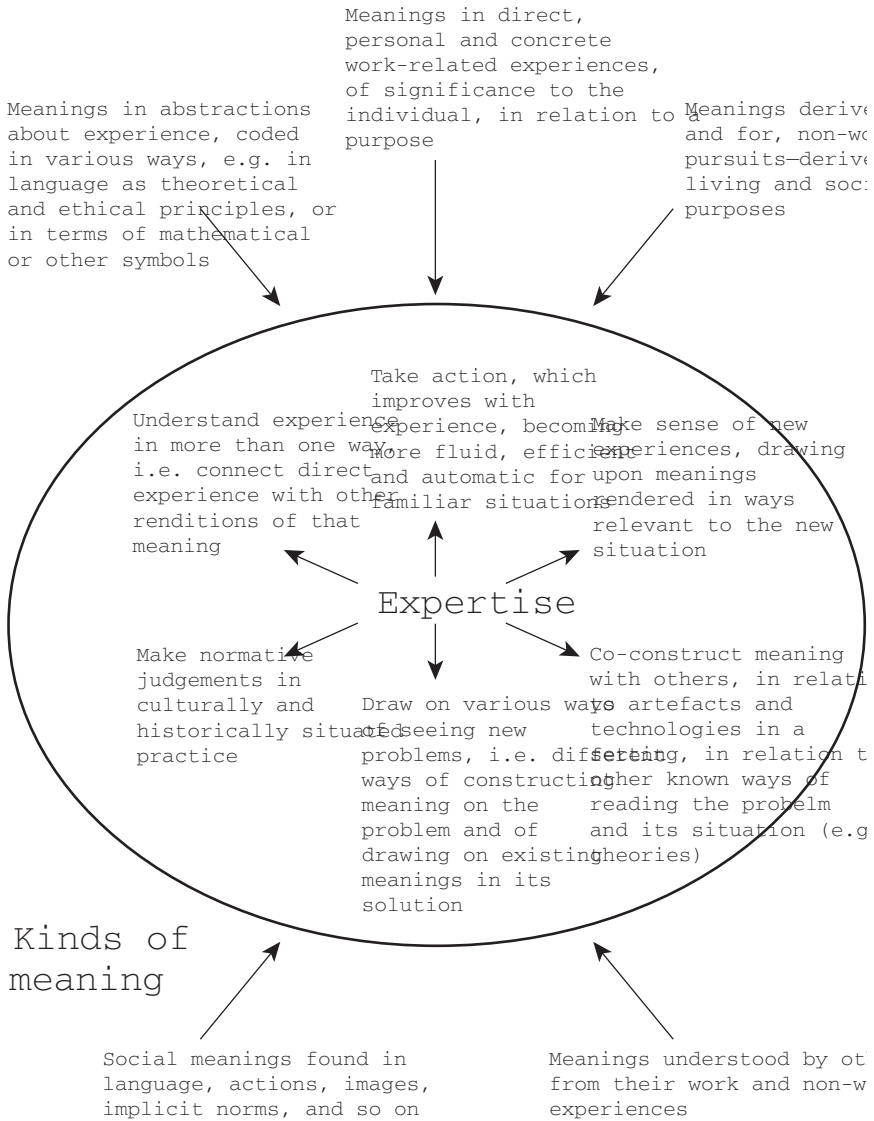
Meanings in direct, personal and concrete work-related experiences, of significance to the individual, in relation to a purpose

Meanings in abstractions about experience, coded in various ways, e.g. in language as theoretical and ethical principles, or in terms of mathematical or other symbols

Meanings derive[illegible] and for, non-wo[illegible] pursuits—derive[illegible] living and soc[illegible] purposes

Take action, which improves with experience, becoming more fluid, efficient and automatic for familiar situations

Understand experience in more than one way, i.e. connect direct experience with other renditions of that meaning

Make sense of new experiences, drawing upon meanings rendered in ways relevant to the new situation

Expertise

Make normative judgements in culturally and historically situated practice

Draw on various ways of seeing new problems, i.e. different ways of constructing meaning on the problem and of drawing on existing meanings in its solution

Co-construct meaning with others, in relati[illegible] to artefacts and technologies in a setting, in relation t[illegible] other known ways of reading the probelm and its situation (e.g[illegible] theories)

Kinds of meaning

Social meanings found in language, actions, images, implicit norms, and so on

Meanings understood by ot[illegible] from their work and non-w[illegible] experiences